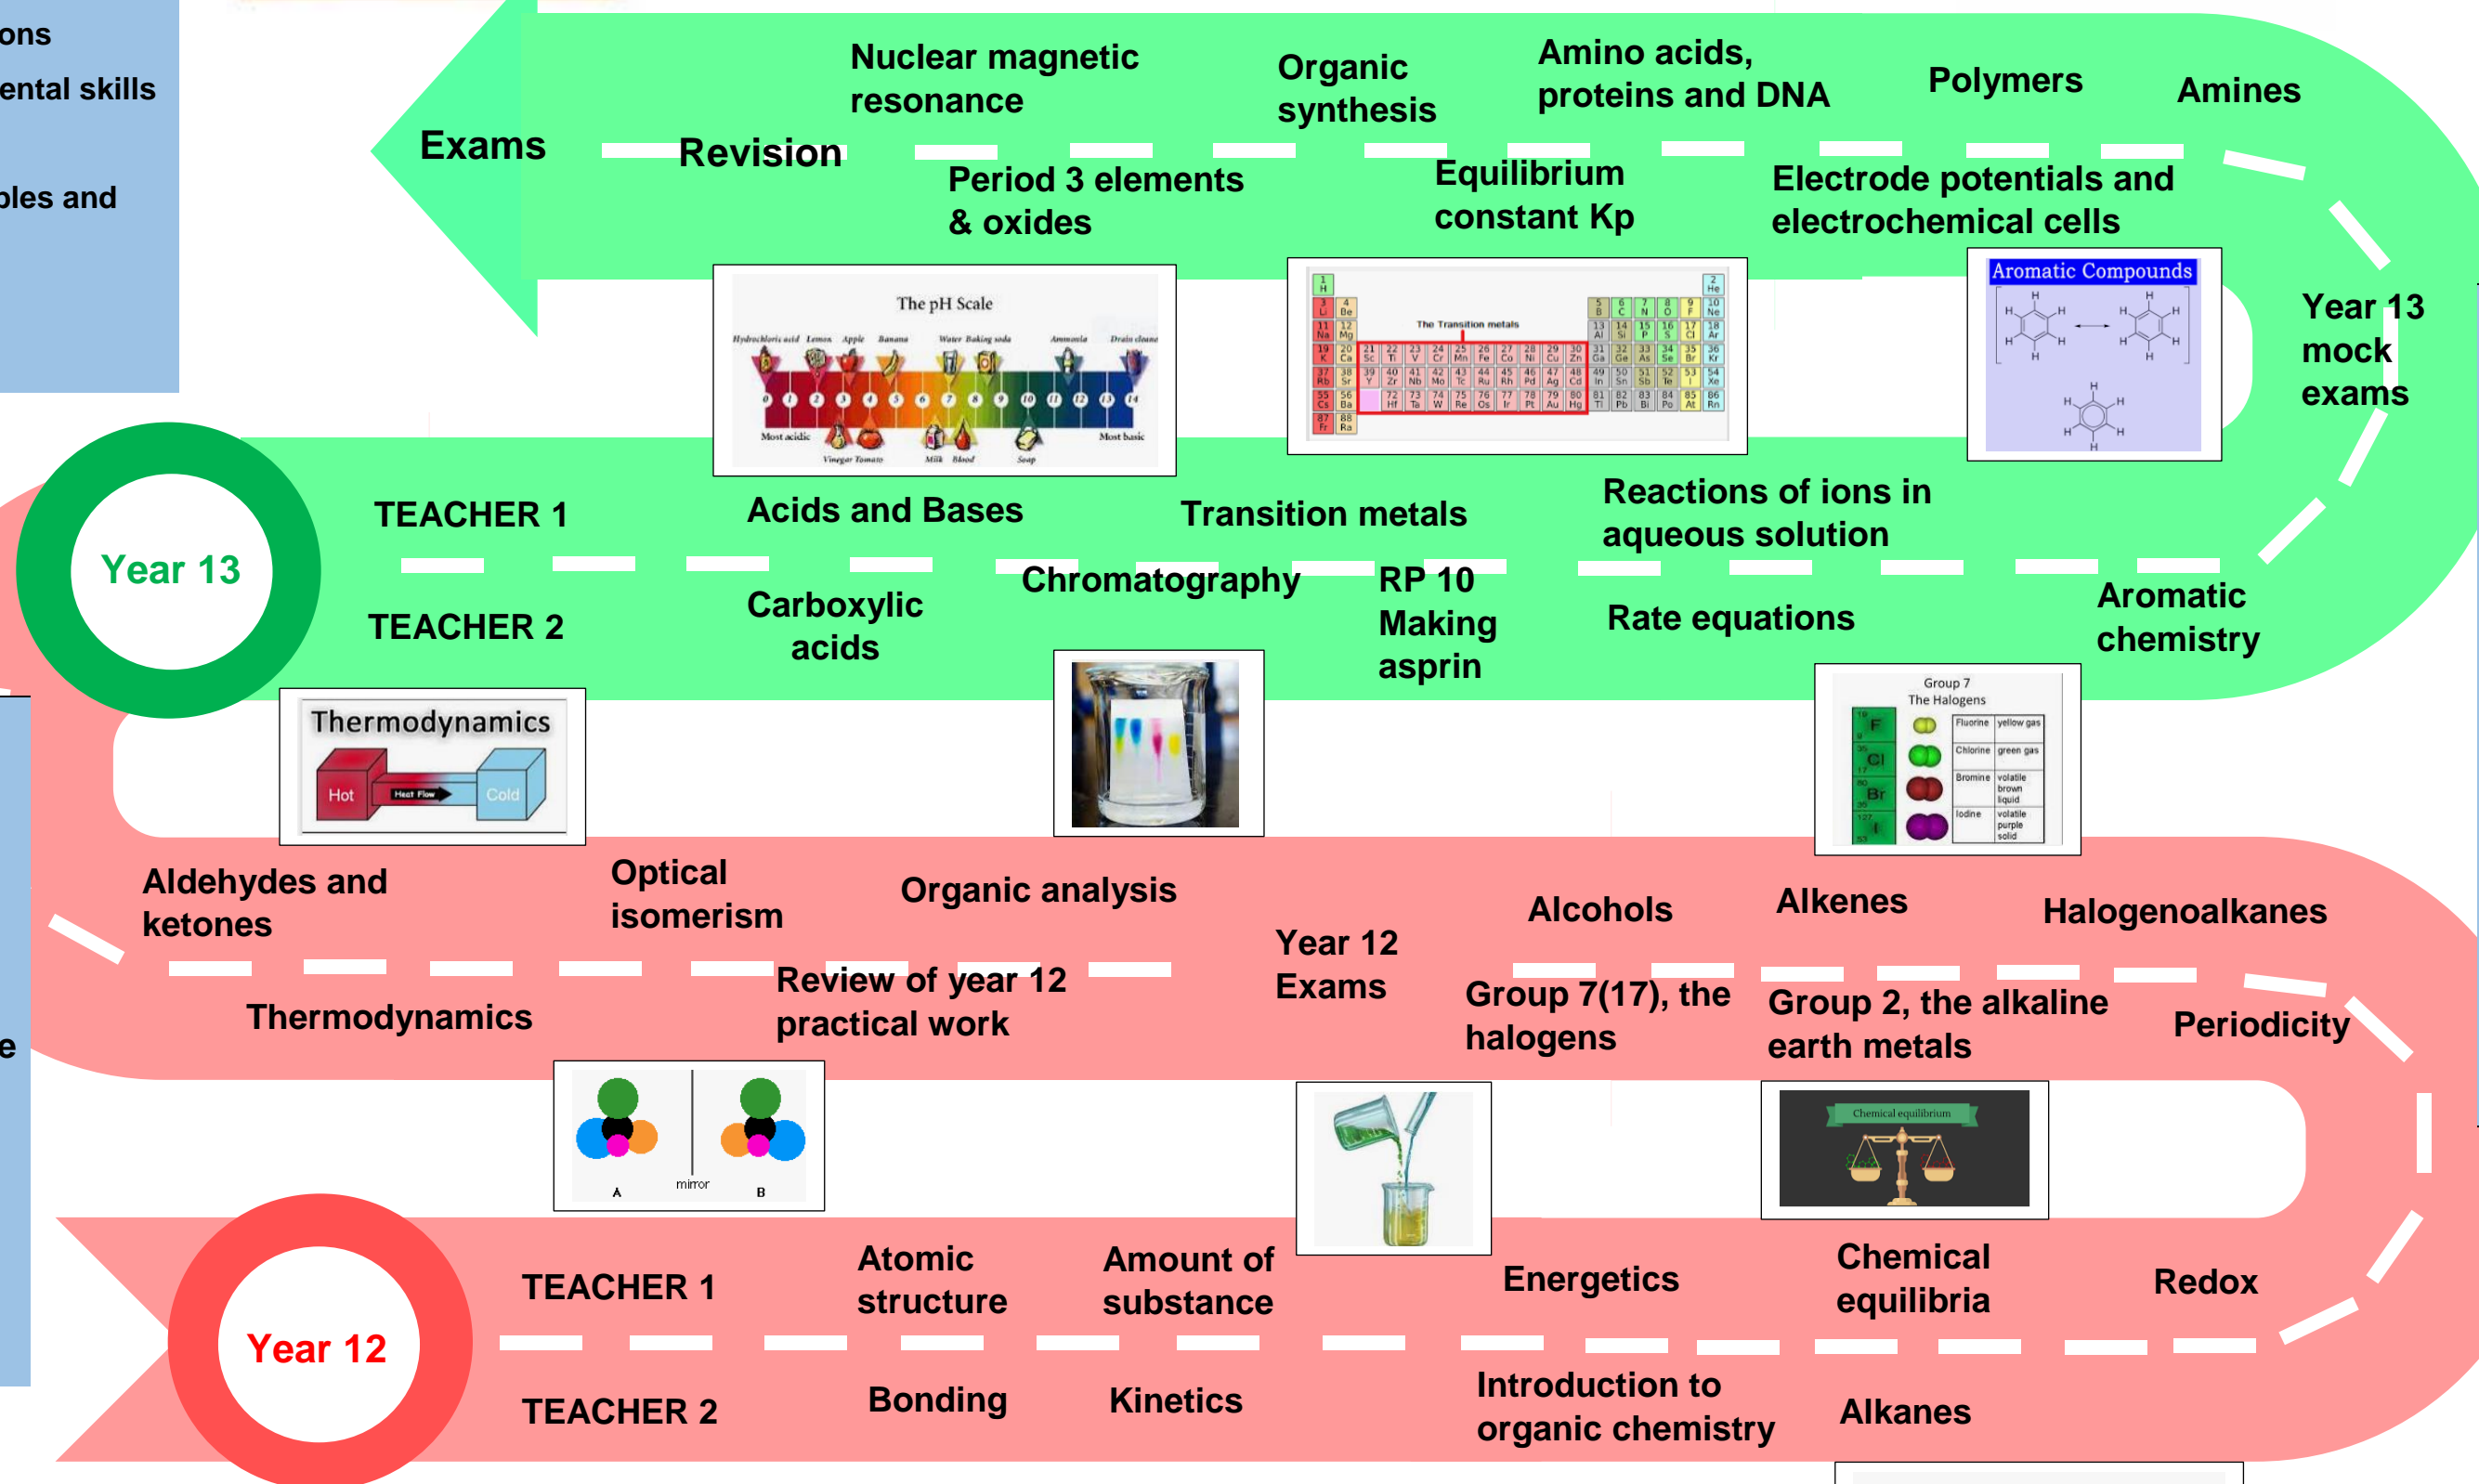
ons
ental skills
bles and

Exams
Revision
Nuclear magnetic resonance
Period 3 elements & oxides
Organic synthesis
Equilibrium constant Kp
Amino acids, proteins and DNA
Electrode potentials and electrochemical cells
Polymers
Amines
Year 13 mock exams

The pH Scale
Most acidic
Most basic
The Transition metals
Aromatic Compounds

Year 13
TEACHER 1
Acids and Bases
Transition metals
Reactions of ions in aqueous solution
TEACHER 2
Carboxylic acids
Chromatography
RP 10 Making asprin
Rate equations
Aromatic chemistry

Thermodynamics
Hot
Heat Flow
Cold
Group 7
The Halogens
Fluorine yellow gas
Chlorine green gas
Bromine volatile brown liquid
Iodine volatile purple solid

Aldehydes and ketones
Optical isomerism
Organic analysis
Year 12 Exams
Alcohols
Alkenes
Halogenoalkanes
Thermodynamics
Review of year 12 practical work
Group 7(17), the halogens
Group 2, the alkaline earth metals
Periodicity
e

A
mirror
B
Chemical equilibrium

Year 12
TEACHER 1
Atomic structure
Amount of substance
Energetics
Chemical equilibria
Redox
TEACHER 2
Bonding
Kinetics
Introduction to organic chemistry
Alkanes